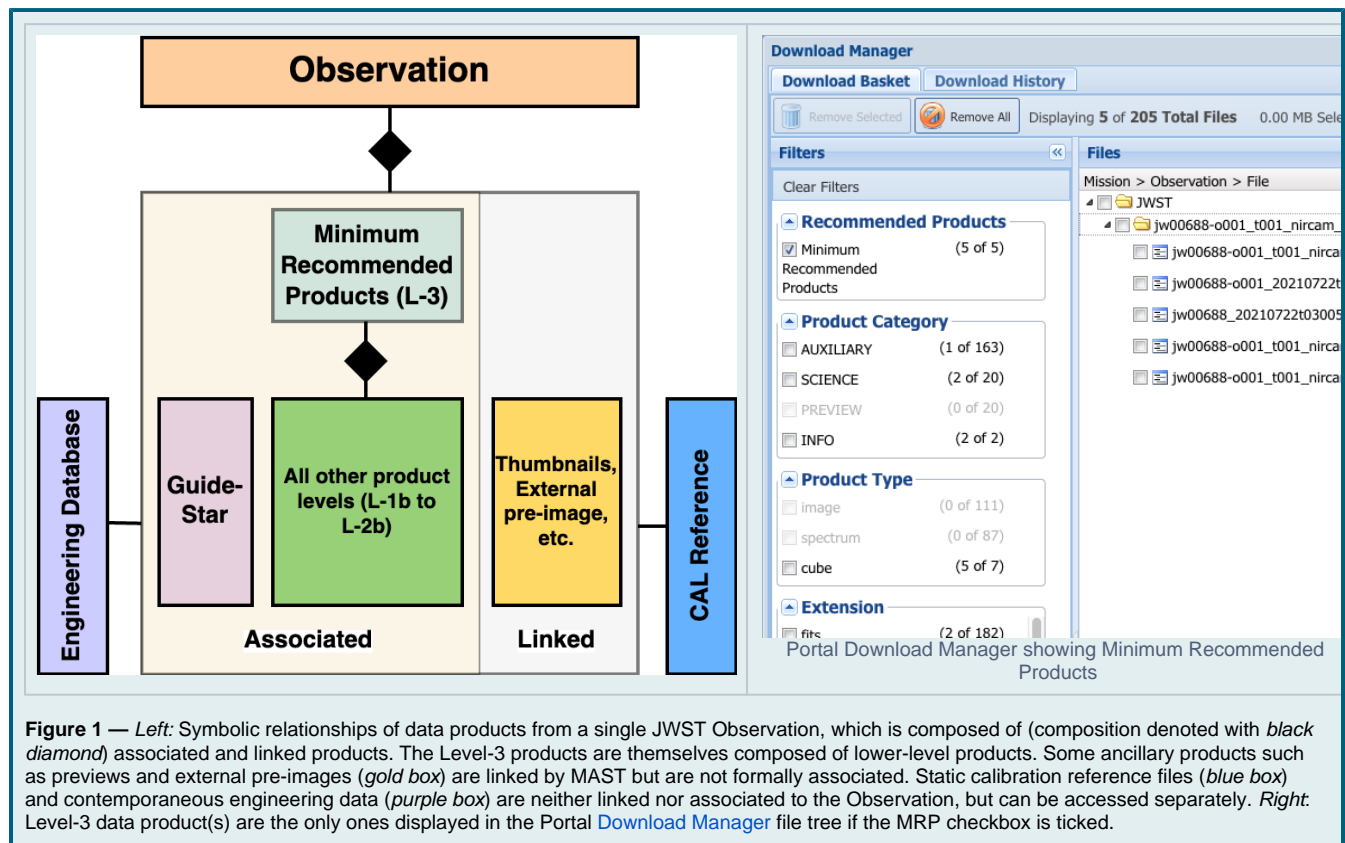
Observation

Minimum Recommended Products (L-3)

Engineering Database

Guide-Star

All other product levels (L-1b to L-2b)

Thumbnails, External pre-image, etc.

CAL Reference

Associated

Linked

Download Manager

Download Basket | Download History

Remove Selected | Remove All | Displaying 5 of 205 Total Files | 0.00 MB Sele

Filters

Clear Filters

Recommended Products

Minimum Recommended Products (5 of 5)

Product Category

AUXILIARY (1 of 163)

SCIENCE (2 of 20)

PREVIEW (0 of 20)

INFO (2 of 2)

Product Type

image (0 of 111)

spectrum (0 of 87)

cube (5 of 7)

Extension

fits (2 of 182)

Files

Mission > Observation > File

JWST

jw00688-o001_t001_nircam_

jw00688-o001_t001_nircan

jw00688-o001_20210722t

jw00688_20210722t03005

jw00688-o001_t001_nircan

jw00688-o001_t001_nircan

Portal Download Manager showing Minimum Recommended Products

**Figure 1 —** *Left:* Symbolic relationships of data products from a single JWST Observation, which is composed of (composition denoted with *black diamond*) associated and linked products. The Level-3 products are themselves composed of lower-level products. Some ancillary products such as previews and external pre-images (*gold box*) are linked by MAST but are not formally associated. Static calibration reference files (*blue box*) and contemporaneous engineering data (*purple box*) are neither linked nor associated to the Observation, but can be accessed separately. *Right*: Level-3 data product(s) are the only ones displayed in the Portal Download Manager file tree if the MRP checkbox is ticked.